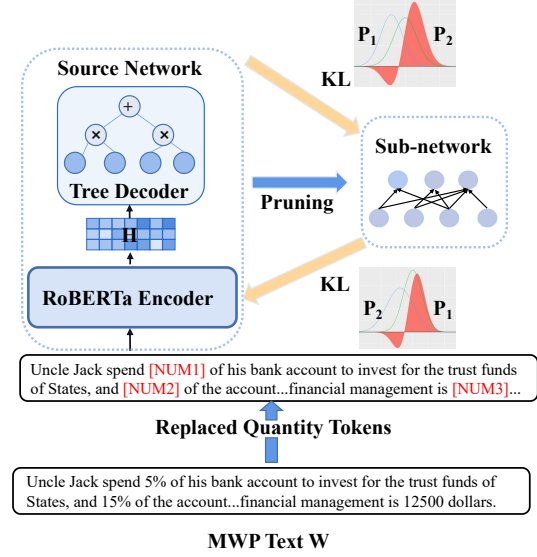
$P_1$ $P_2$

Source Network

KL

+

×

×

Sub-network

Tree Decoder

Pruning

H

KL

RoBERTa Encoder

$P_2$ $P_1$

Uncle Jack spend [NUM1] of his bank account to invest for the trust funds of States, and [NUM2] of the account...financial management is [NUM3]...

Replaced Quantity Tokens

Uncle Jack spend 5% of his bank account to invest for the trust funds of States, and 15% of the account...financial management is 12500 dollars.

MWP Text W